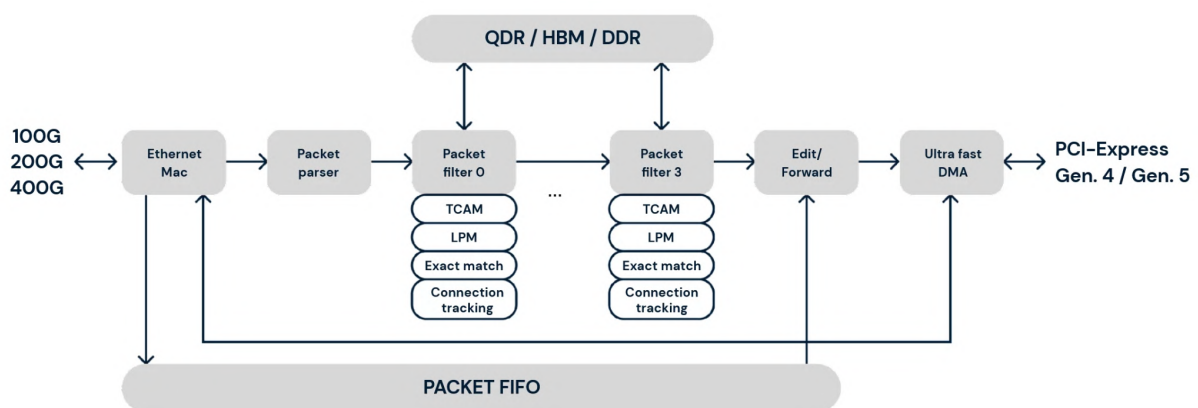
QDR / HBM / DDR

100G
200G
400G

Ethernet Mac

Packet parser

Packet filter 0

TCAM

LPM

Exact match

Connection tracking

...

Packet filter 3

TCAM

LPM

Exact match

Connection tracking

Edit/ Forward

Ultra fast DMA

PCI-Express Gen. 4 / Gen. 5

PACKET FIFO